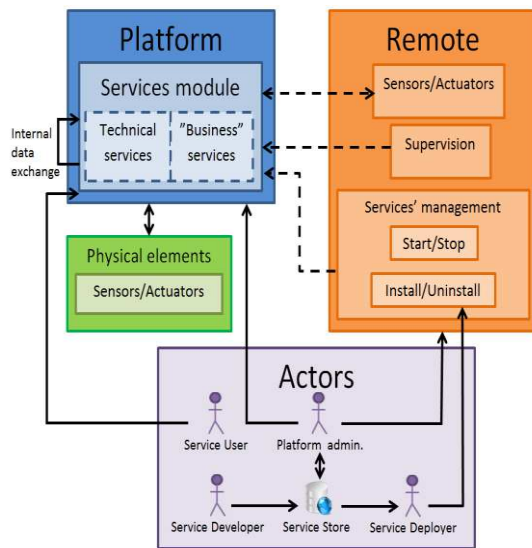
Platform

Services module

Technical services

"Business" services

Internal data exchange

Physical elements

Sensors/Actuators

Remote

Sensors/Actuators

Supervision

Services' management

Start/Stop

Install/Uninstall

Actors

Service User

Platform admin.

Service Developer

Service Store

Service Deployer